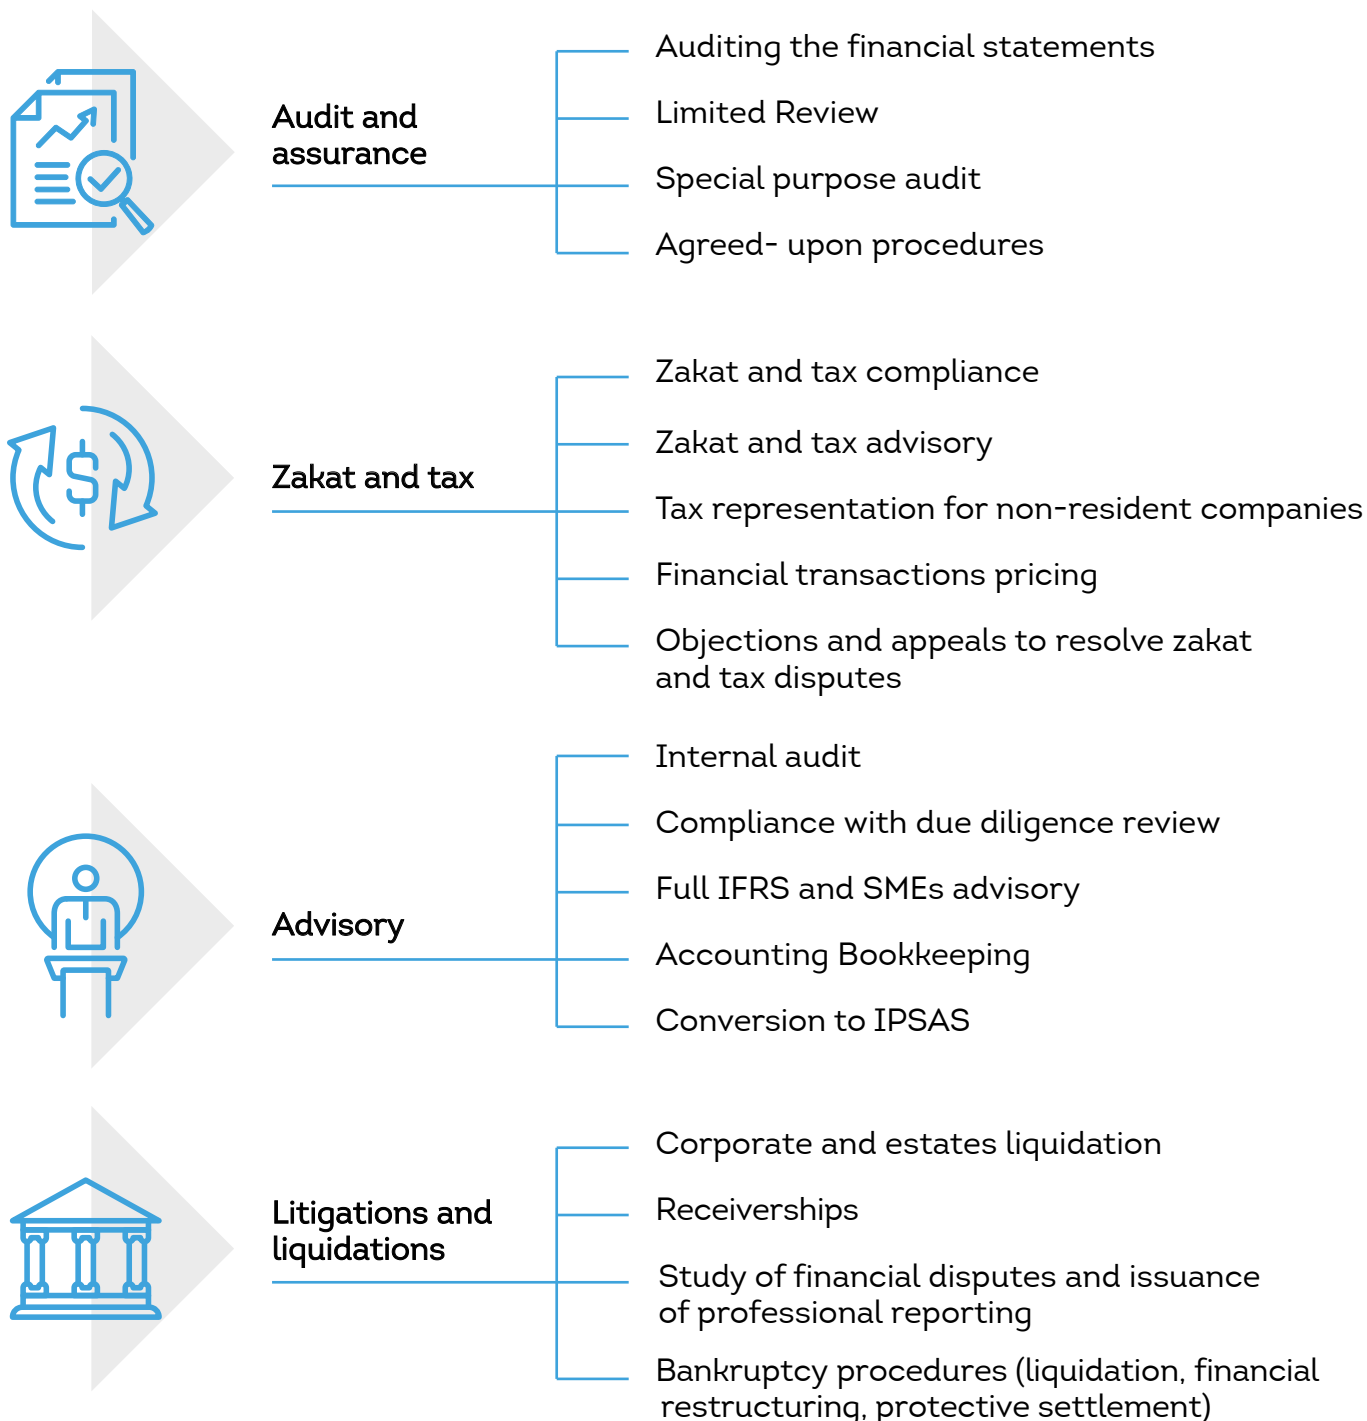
Audit and assurance

Auditing the financial statements

Limited Review

Special purpose audit

Agreed- upon procedures

Zakat and tax

Zakat and tax compliance

Zakat and tax advisory

Tax representation for non-resident companies

Financial transactions pricing

Objections and appeals to resolve zakat and tax disputes

Advisory

Internal audit

Compliance with due diligence review

Full IFRS and SMEs advisory

Accounting Bookkeeping

Conversion to IPSAS

Litigations and liquidations

Corporate and estates liquidation

Receiverships

Study of financial disputes and issuance of professional reporting

Bankruptcy procedures (liquidation, financial restructuring, protective settlement)